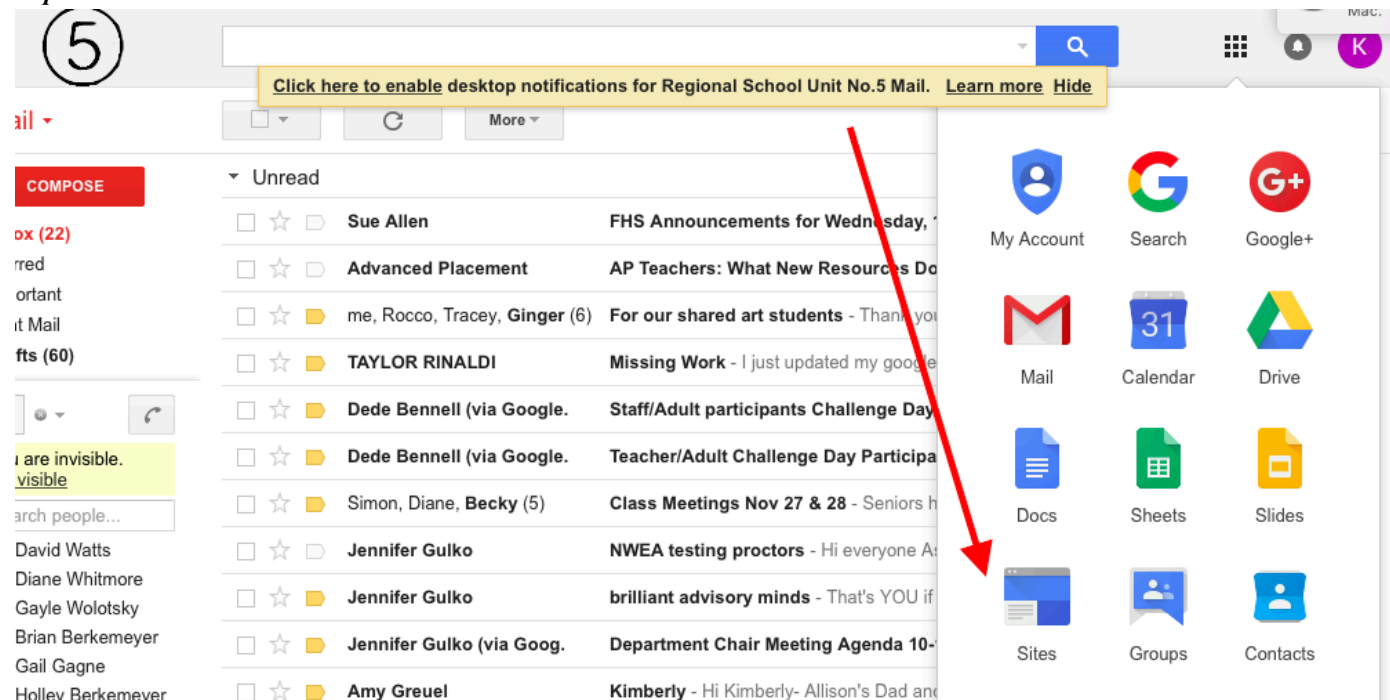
5

Mac.

K

Click here to enable desktop notifications for Regional School Unit No.5 Mail. Learn more Hide

ail

More

COMPOSE

Unread

ox (22)
rred
ortant
t Mail
fts (60)

u are invisible.
visible

arch people...

David Watts
Diane Whitmore
Gayle Wolotsky
Brian Berkemeyer
Gail Gagne
Holley Berkemeyer

| | |
|---|---|
| Sue Allen | FHS Announcements for Wednesday, |
| Advanced Placement | AP Teachers: What New Resources Do |
| me, Rocco, Tracey, Ginger (6) | For our shared art students - Thank you |
| TAYLOR RINALDI | Missing Work - I just updated my google |
| Dede Bennell (via Google. | Staff/Adult participants Challenge Day |
| Dede Bennell (via Google. | Teacher/Adult Challenge Day Participa |
| Simon, Diane, Becky (5) | Class Meetings Nov 27 & 28 - Seniors h |
| Jennifer Gulko | NWEA testing proctors - Hi everyone A |
| Jennifer Gulko | brilliant advisory minds - That's YOU if |
| Jennifer Gulko (via Goog. | Department Chair Meeting Agenda 10- |
| Amy Greuel | Kimberly - Hi Kimberly- Allison's Dad an |

My Account
Search
G+
Google+
Mail
31
Calendar
Drive
Docs
Sheets
Slides
Sites
Groups
Contacts